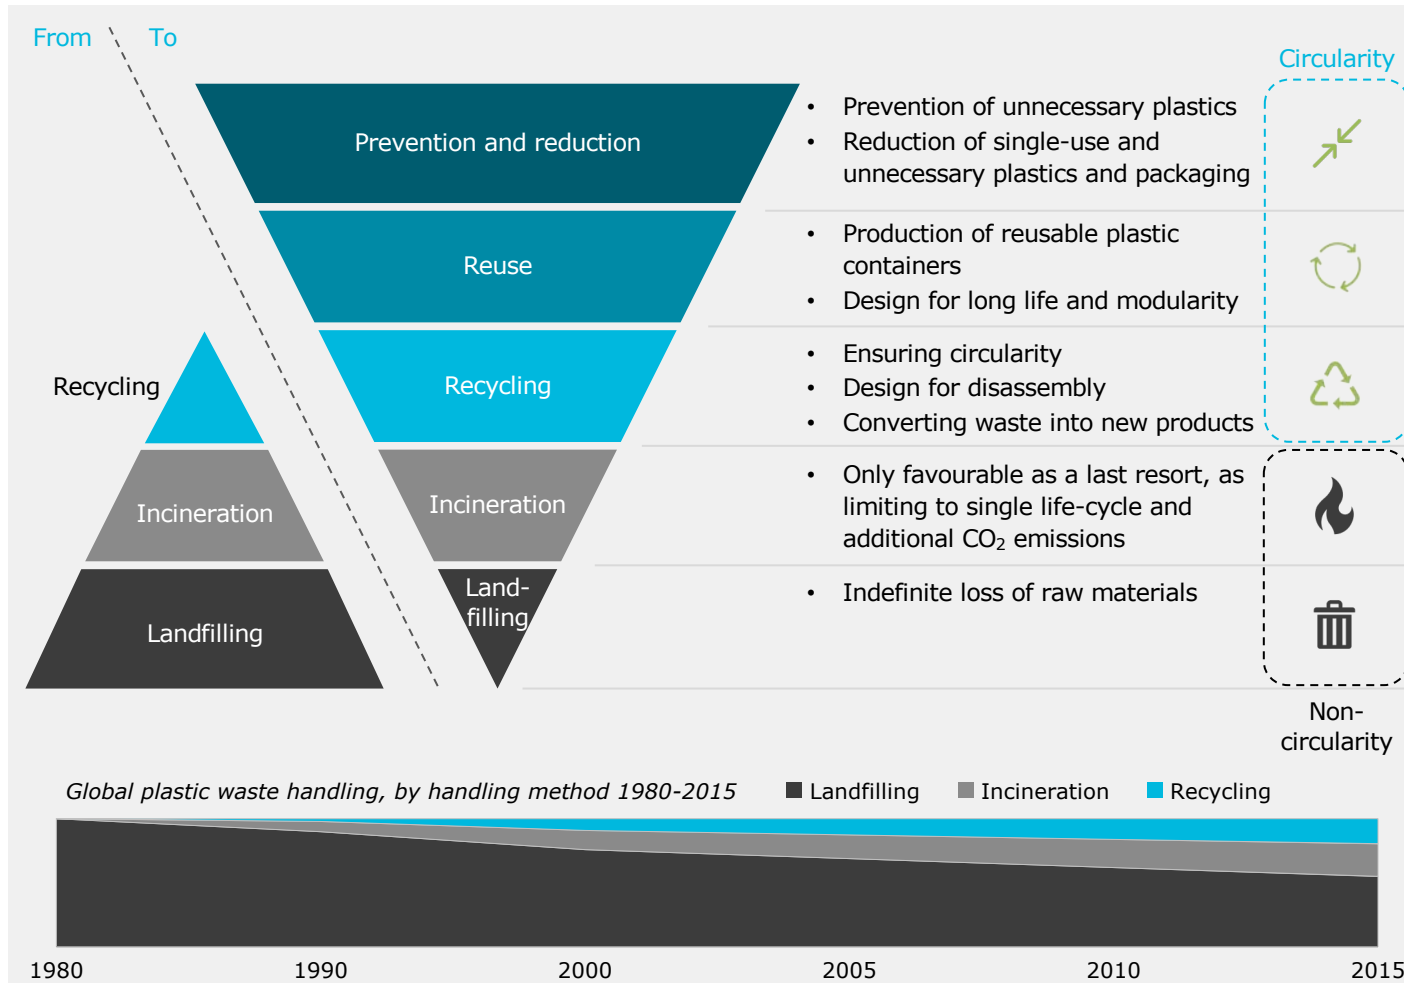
From To

Circularity

Prevention and reduction

Reuse

Recycling

Incineration

Landfilling

Recycling

Incineration

Landfilling

- Prevention of unnecessary plastics
- Reduction of single-use and unnecessary plastics and packaging

- Production of reusable plastic containers
- Design for long life and modularity

- Ensuring circularity
- Design for disassembly
- Converting waste into new products

- Only favourable as a last resort, as limiting to single life-cycle and additional $CO_2$ emissions

- Indefinite loss of raw materials

Non-circularity

Global plastic waste handling, by handling method 1980-2015

Landfilling Incineration Recycling

1980 1990 2000 2005 2010 2015